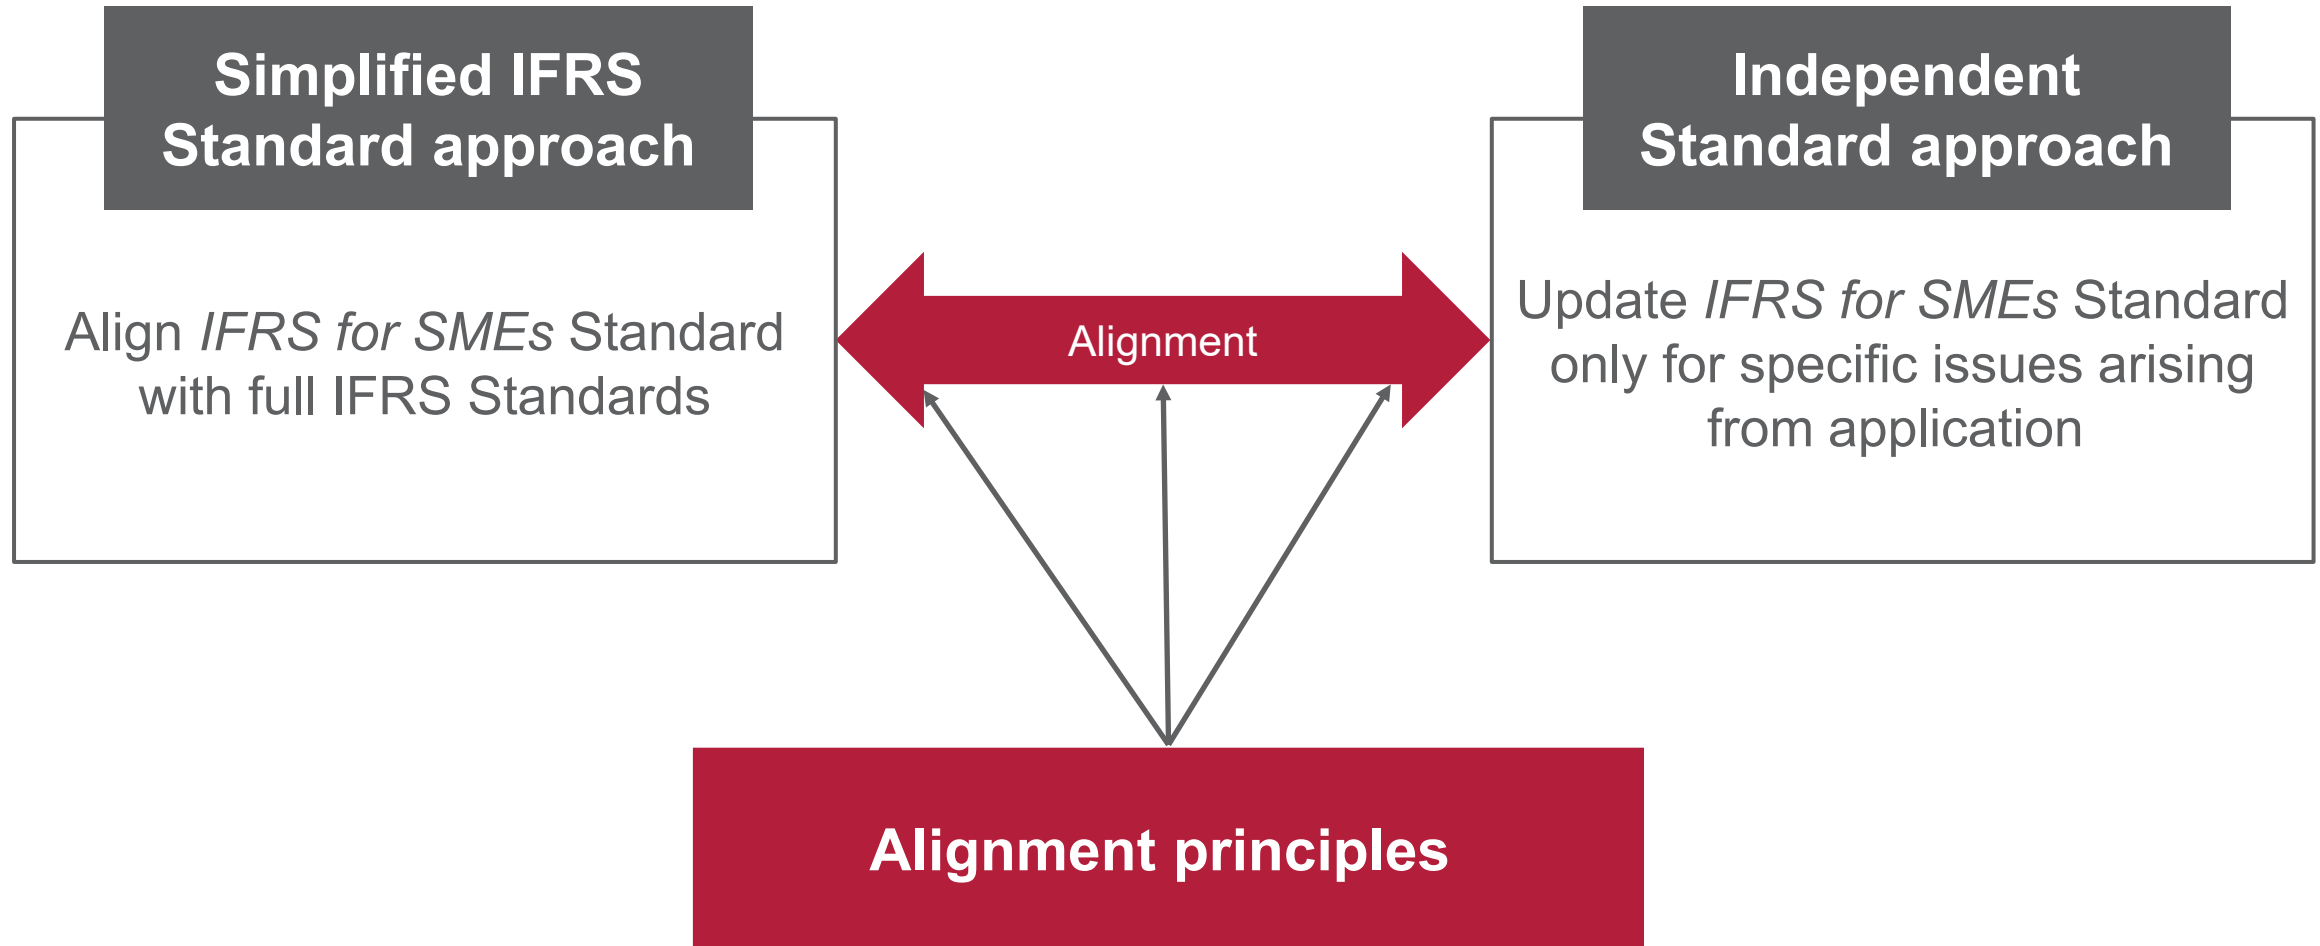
Simplified IFRS Standard approach

Align *IFRS for SMEs* Standard with full IFRS Standards

Alignment

Independent Standard approach

Update *IFRS for SMEs* Standard only for specific issues arising from application

Alignment principles